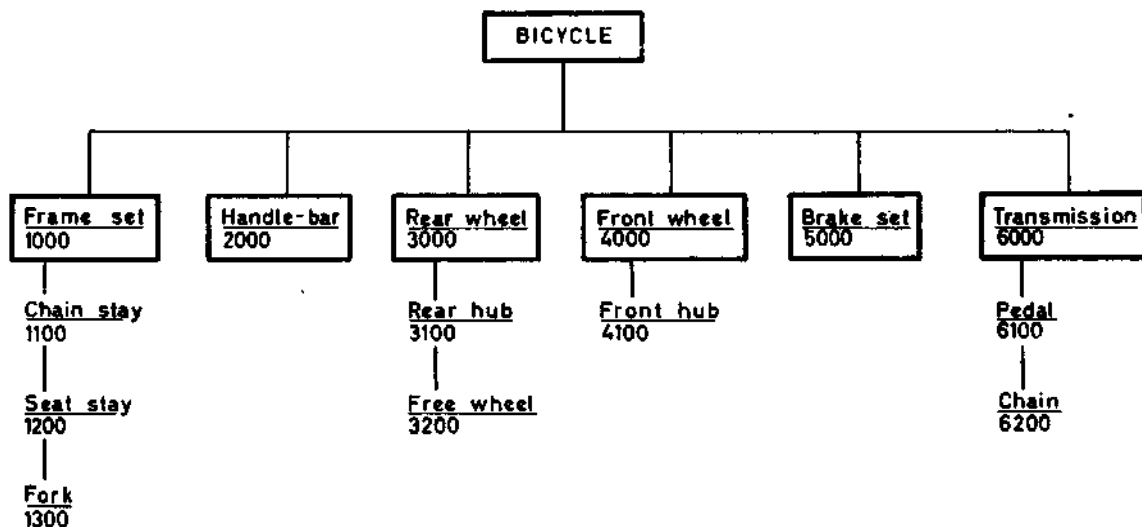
BICYCLE

Frame set
1000

Chain stay
1100

Seat stay
1200

Fork
1300

Handle-bar
2000

Rear wheel
3000

Rear hub
3100

Free wheel
3200

Front wheel
4000

Front hub
4100

Brake set
5000

Transmission
6000

Pedal
6100

Chain
6200